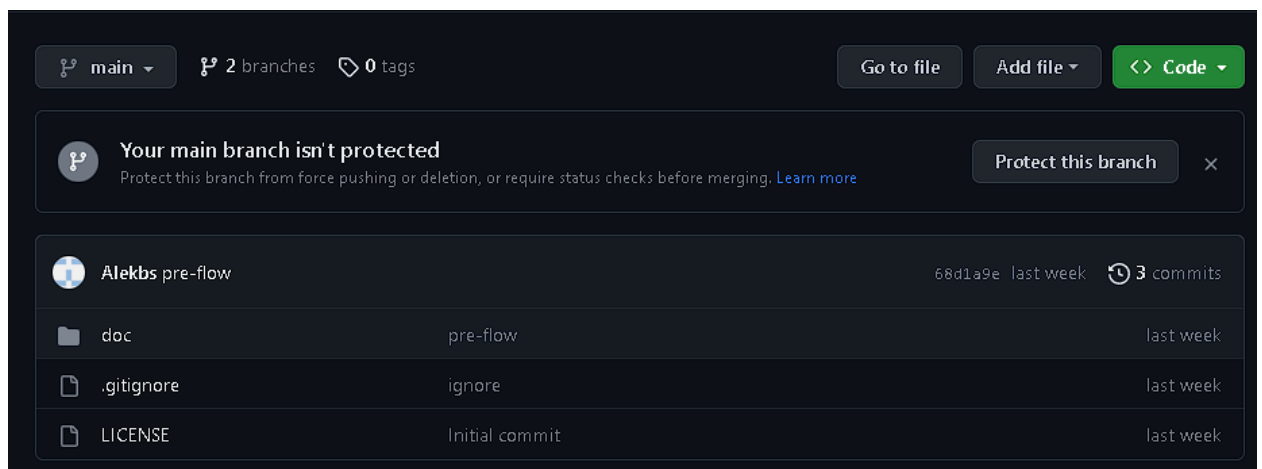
main 2 branches 0 tags Go to file Add file Code

Your main branch isn't protected
Protect this branch from force pushing or deletion, or require status checks before merging. Learn more

Protect this branch ×

Alekbs pre-flow 68d1a9e last week 3 commits

| doc | pre-flow | last week |
|---|---|---|
| .gitignore | ignore | last week |
| LICENSE | Initial commit | last week |